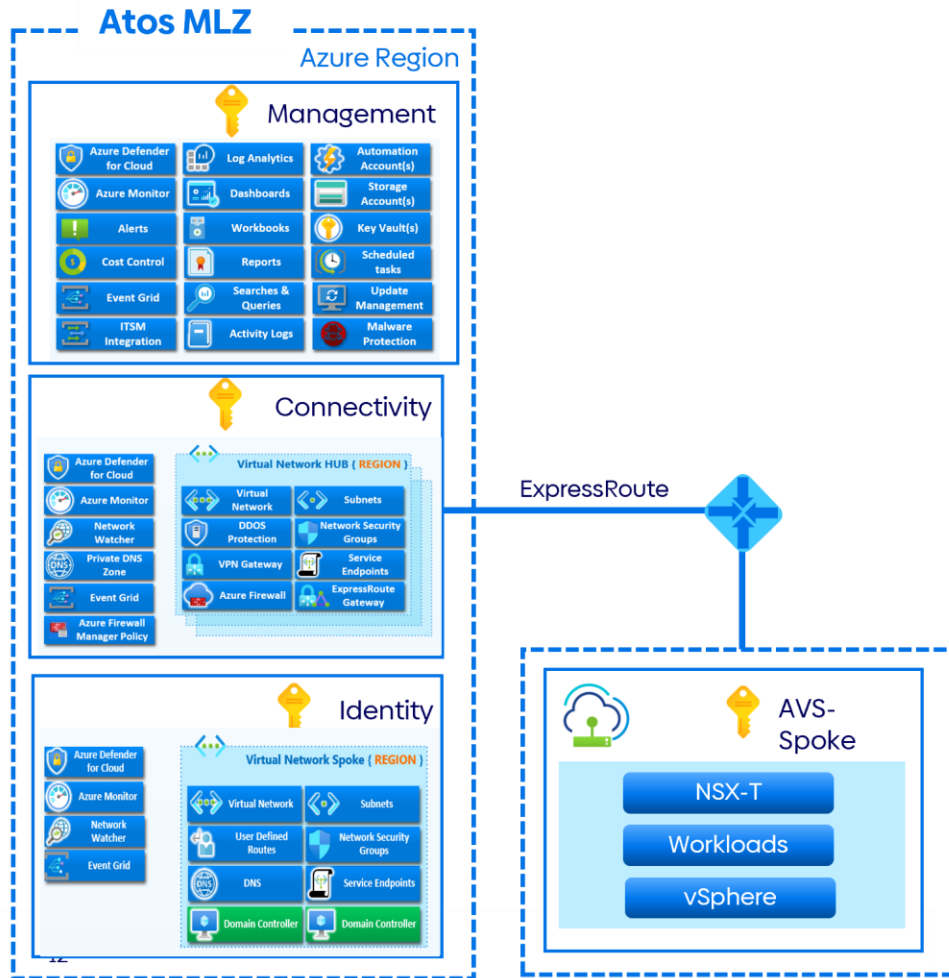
Atos MLZ

Azure Region

Management

Azure Defender for Cloud
Log Analytics
Automation Account(s)
Azure Monitor
Dashboards
Storage Account(s)
Alerts
Workbooks
Key Vault(s)
Cost Control
Reports
Scheduled tasks
Event Grid
Searches & Queries
Update Management
ITSM Integration
Activity Logs
Malware Protection

Connectivity

Azure Defender for Cloud
Azure Monitor
Network Watcher
Private DNS Zone
Event Grid
Azure Firewall Manager Policy

Virtual Network HUB ( REGION )
Virtual Network
Subnets
DDOS Protection
Network Security Groups
VPN Gateway
Service Endpoints
Azure Firewall
ExpressRoute Gateway

ExpressRoute

Identity

Azure Defender for Cloud
Azure Monitor
Network Watcher
Event Grid

Virtual Network Spoke ( REGION )
Virtual Network
Subnets
User Defined Routes
Network Security Groups
DNS
Service Endpoints
Domain Controller
Domain Controller

12

AVS-Spoke

NSX-T
Workloads
vSphere